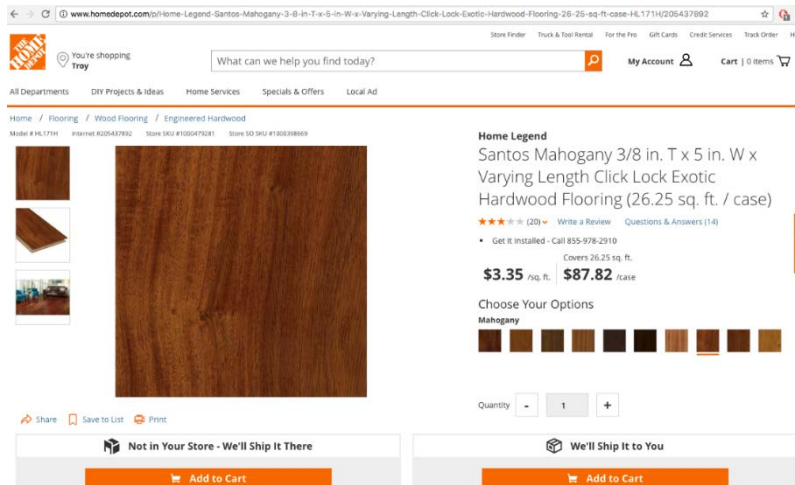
www.homedepot.com/p/Home-Legend-Santos-Mahogany-3-8-in-T-x-5-in-W-x-Varying-Length-Click-Lock-Exotic-Hardwood-Flooring-26-25-sq-ft-case-HL171H/205437892

Store Finder Truck & Tool Rental For the Pro Gift Cards Credit Services Track Order

THE HOME DEPOT

You're shopping Troy

What can we help you find today?

My Account

Cart | 0 items

All Departments DIY Projects & Ideas Home Services Specials & Offers Local Ad

Home / Flooring / Wood Flooring / Engineered Hardwood

Model # HL171H Internet #205437892 Store SKU #1000479281 Store SO SKU #1000398669

Home Legend

Santos Mahogany 3/8 in. T x 5 in. W x Varying Length Click Lock Exotic Hardwood Flooring (26.25 sq. ft. / case)

(20) Write a Review Questions & Answers (14)

• Get It Installed - Call 855-978-2910

Covers 26.25 sq. ft.

$3.35 /sq. ft. $87.82 /case

Choose Your Options

Mahogany

Quantity - 1 +

Share Save to List Print

Not in Your Store - We'll Ship It There

We'll Ship It to You

Add to Cart

Add to Cart